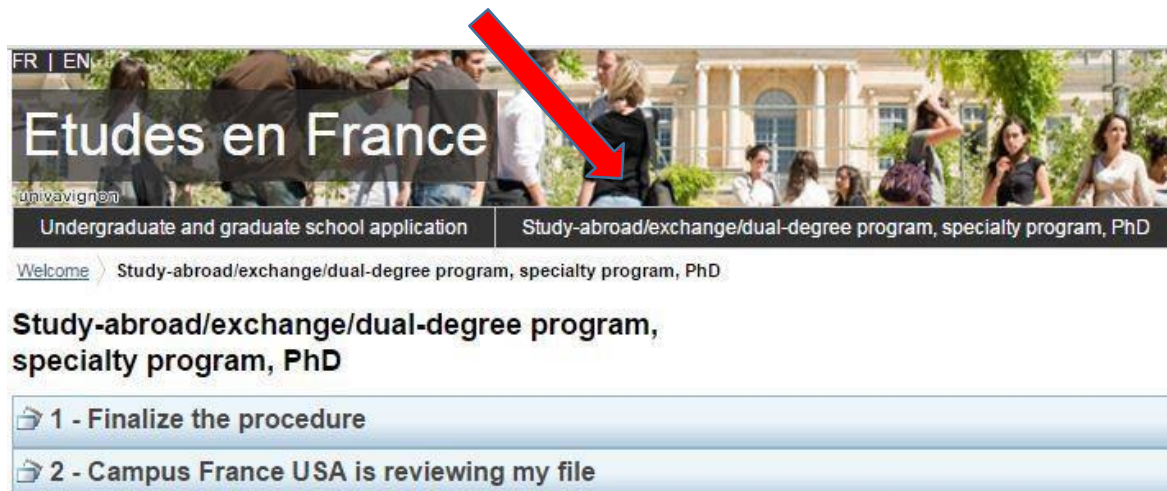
FR | EN

Etudes en France

univavignon

Undergraduate and graduate school application | Study-abroad/exchange/dual-degree program, specialty program, PhD

Welcome 〉 Study-abroad/exchange/dual-degree program, specialty program, PhD

Study-abroad/exchange/dual-degree program, specialty program, PhD

1 - Finalize the procedure

2 - Campus France USA is reviewing my file